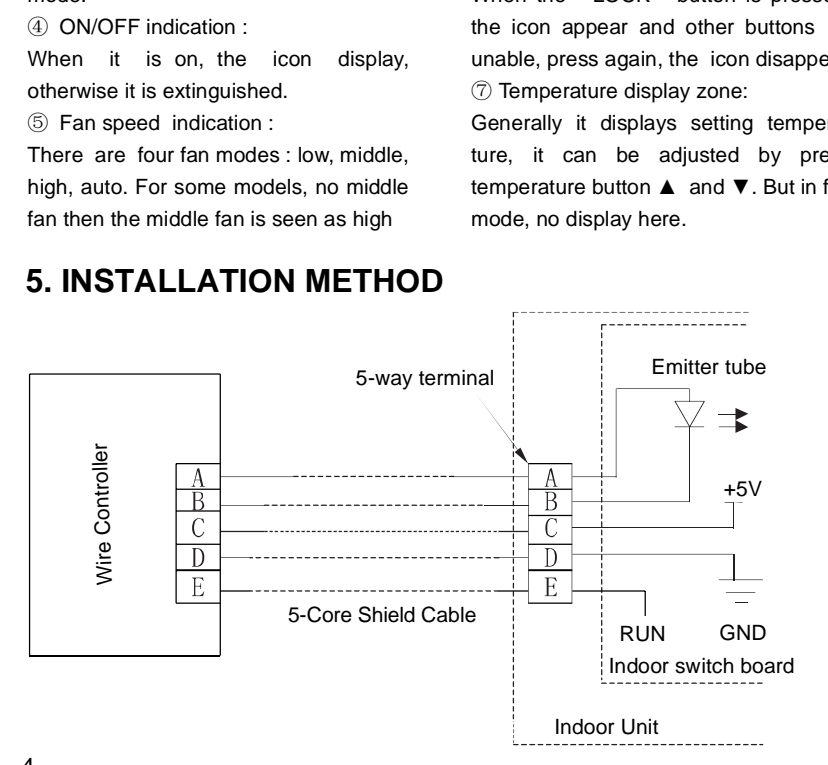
mode.

④ ON/OFF indication :

When it is on, the icon display, otherwise it is extinguished.

⑤ Fan speed indication :

There are four fan modes : low, middle, high, auto. For some models, no middle fan then the middle fan is seen as high

When the "LOCK" button is pressed, the icon appear and other buttons are unable, press again, the icon disappe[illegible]

⑦ Temperature display zone:

Generally it displays setting temper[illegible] ture, it can be adjusted by pre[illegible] temperature button ▲ and ▼. But in f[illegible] mode, no display here.

5. INSTALLATION METHOD

Wire Controller

A
B
C
D
E

5-way terminal

A
B
C
D
E

5-Core Shield Cable

Emitter tube

+5V

RUN GND

Indoor switch board

Indoor Unit

4